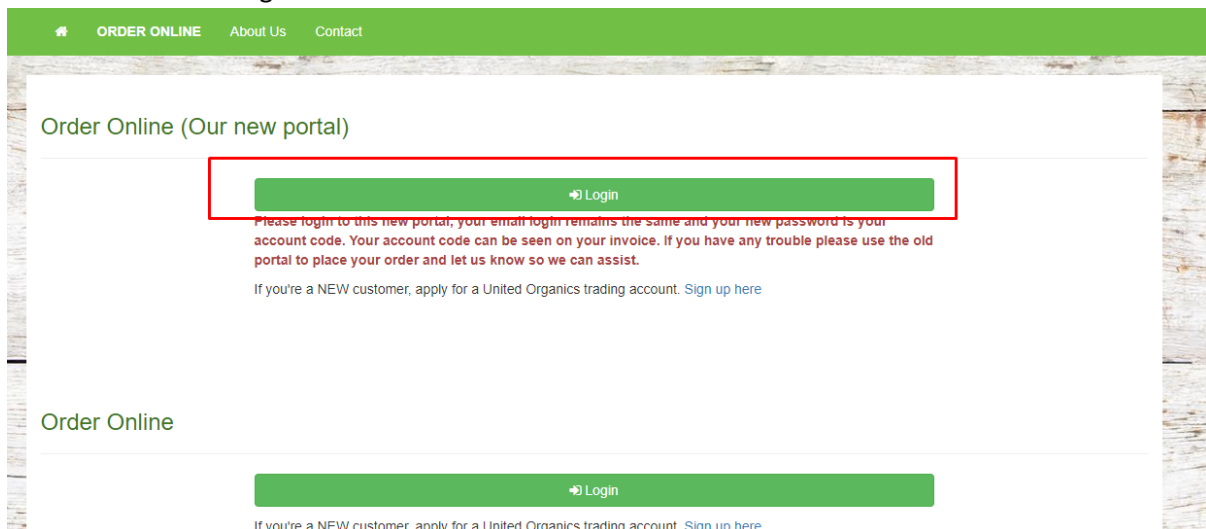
ORDER ONLINE About Us Contact

Order Online (Our new portal)

Login

Please login to this new portal, your email login remains the same and your new password is your account code. Your account code can be seen on your invoice. If you have any trouble please use the old portal to place your order and let us know so we can assist.

If you're a NEW customer, apply for a United Organics trading account. Sign up here

Order Online

Login

If you're a NEW customer, apply for a United Organics trading account. Sign up here